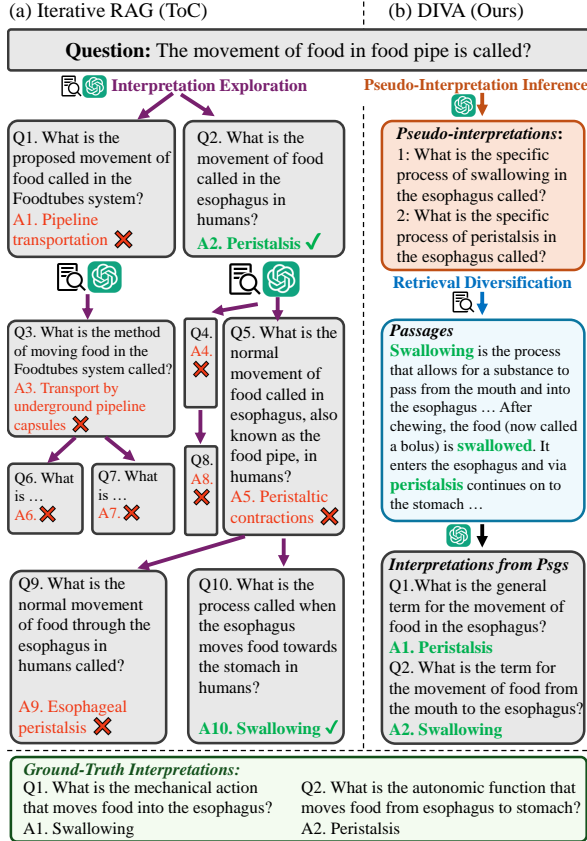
(a) Iterative RAG (ToC)

(b) DIVA (Ours)

**Question:** The movement of food in food pipe is called?

Interpretation Exploration

Q1. What is the proposed movement of food called in the Foodtubes system?
A1. Pipeline transportation ✗

Q2. What is the movement of food called in the esophagus in humans?
A2. Peristalsis ✓

Q3. What is the method of moving food in the Foodtubes system called?
A3. Transport by underground pipeline capsules ✗

Q4. A4. ✗

Q5. What is the normal movement of food called in esophagus, also known as the food pipe, in humans?
A5. Peristaltic contractions ✗

Q6. What is … A6. ✗

Q7. What is … A7. ✗

Q8. A8. ✗

Q9. What is the normal movement of food through the esophagus in humans called?
A9. Esophageal peristalsis ✗

Q10. What is the process called when the esophagus moves food towards the stomach in humans?
A10. Swallowing ✓

Pseudo-Interpretation Inference

*Pseudo-interpretations*:
1: What is the specific process of swallowing in the esophagus called?
2: What is the specific process of peristalsis in the esophagus called?

Retrieval Diversification

*Passages*
**Swallowing** is the process that allows for a substance to pass from the mouth and into the esophagus … After chewing, the food (now called a bolus) is **swallowed**. It enters the esophagus and via **peristalsis** continues on to the stomach …

*Interpretations from Psgs*
Q1.What is the general term for the movement of food in the esophagus?
A1. Peristalsis
Q2. What is the term for the movement of food from the mouth to the esophagus?
A2. Swallowing

*Ground-Truth Interpretations:*
Q1. What is the mechanical action that moves food into the esophagus?
A1. Swallowing

Q2. What is the autonomic function that moves food from esophagus to stomach?
A2. Peristalsis